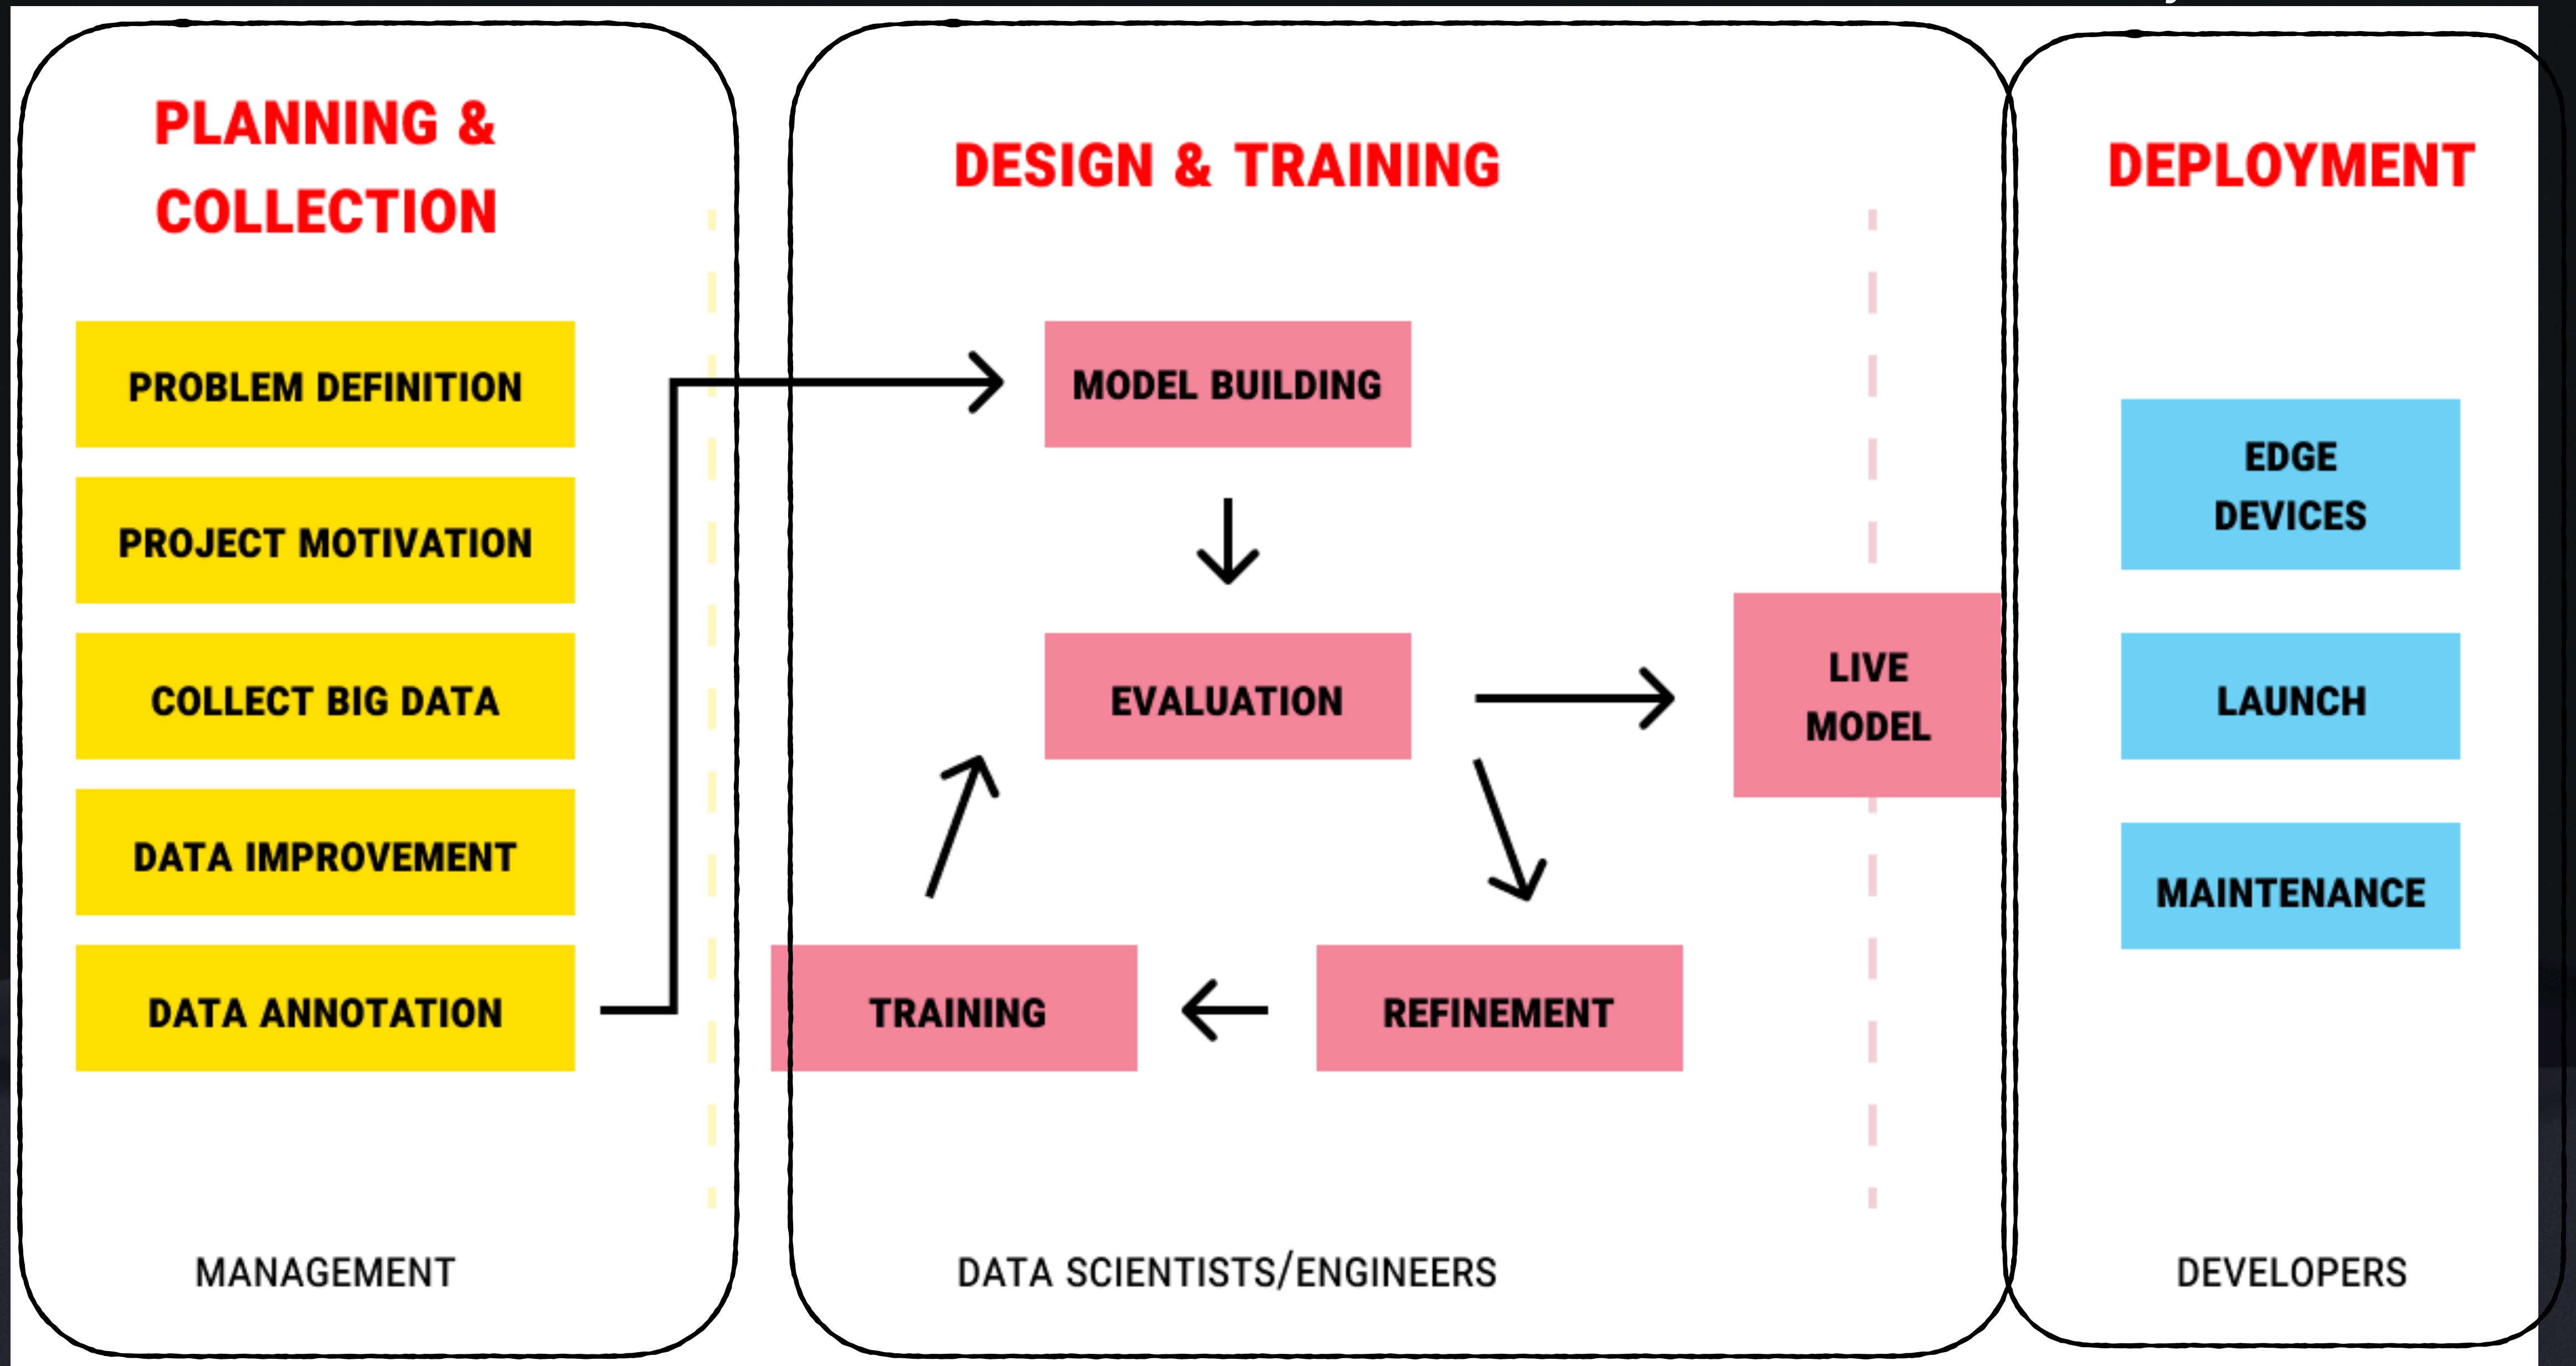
PLANNING & COLLECTION

PROBLEM DEFINITION

PROJECT MOTIVATION

COLLECT BIG DATA

DATA IMPROVEMENT

DATA ANNOTATION

MANAGEMENT

DESIGN & TRAINING

MODEL BUILDING

EVALUATION

LIVE MODEL

TRAINING

REFINEMENT

DATA SCIENTISTS/ENGINEERS

DEPLOYMENT

EDGE DEVICES

LAUNCH

MAINTENANCE

DEVELOPERS